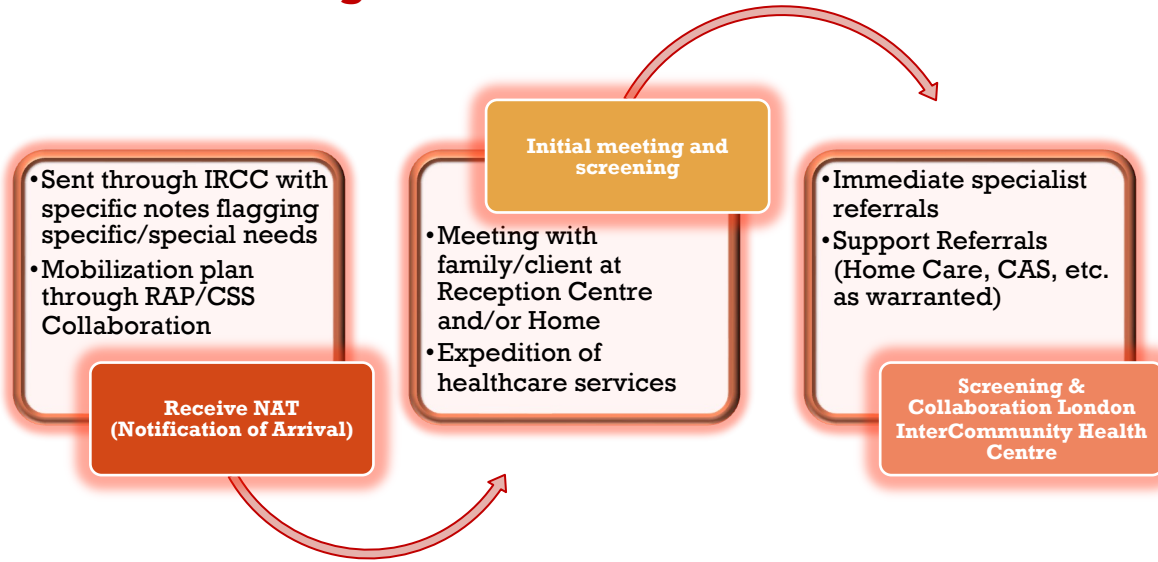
•Sent through IRCC with specific notes flagging specific/special needs
•Mobilization plan through RAP/CSS Collaboration

Receive NAT (Notification of Arrival)

Initial meeting and screening

•Meeting with family/client at Reception Centre and/or Home
•Expedition of healthcare services

•Immediate specialist referrals
•Support Referrals (Home Care, CAS, etc. as warranted)

Screening & Collaboration London InterCommunity Health Centre